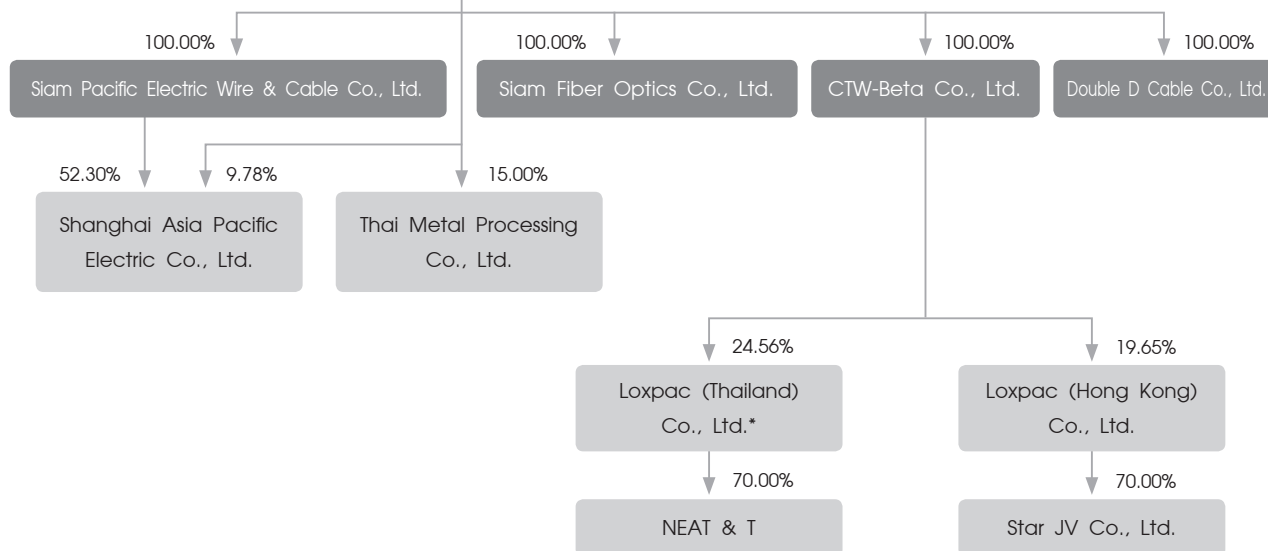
100.00%
Siam Pacific Electric Wire & Cable Co., Ltd.

100.00%
Siam Fiber Optics Co., Ltd.

100.00%
CTW-Beta Co., Ltd.

100.00%
Double D Cable Co., Ltd.

52.30%
9.78%
Shanghai Asia Pacific Electric Co., Ltd.

15.00%
Thai Metal Processing Co., Ltd.

24.56%
Loxpac (Thailand) Co., Ltd.*

19.65%
Loxpac (Hong Kong) Co., Ltd.

70.00%
NEAT & T

70.00%
Star JV Co., Ltd.